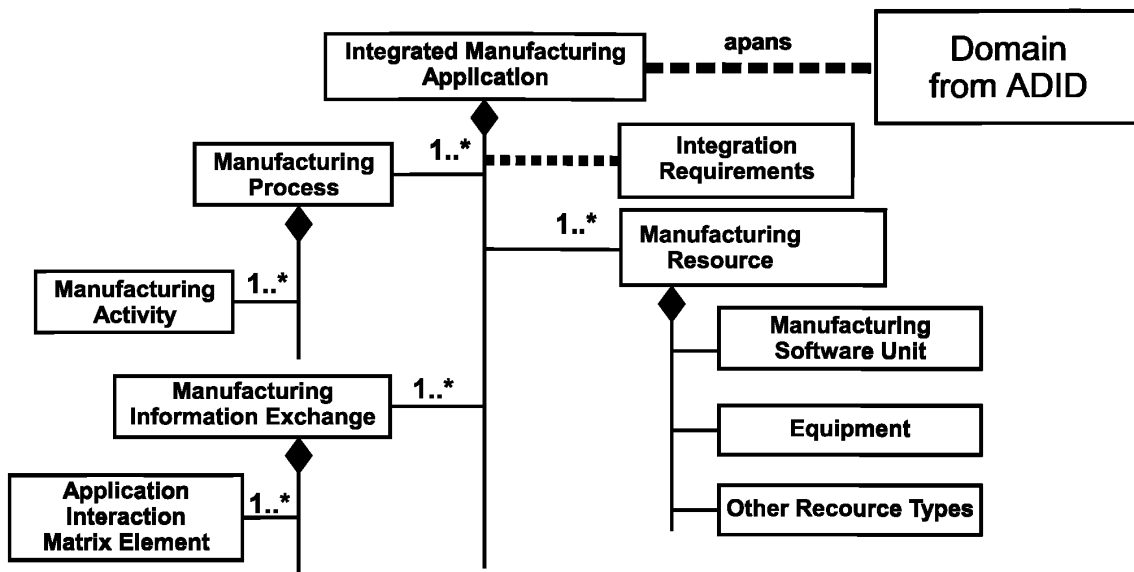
Integrated Manufacturing Application

apans

Domain from ADID

Manufacturing Process

1..*

Integration Requirements

1..*

Manufacturing Resource

Manufacturing Activity

1..*

Manufacturing Software Unit

Manufacturing Information Exchange

1..*

Equipment

Application Interaction Matrix Element

1..*

Other Recource Types